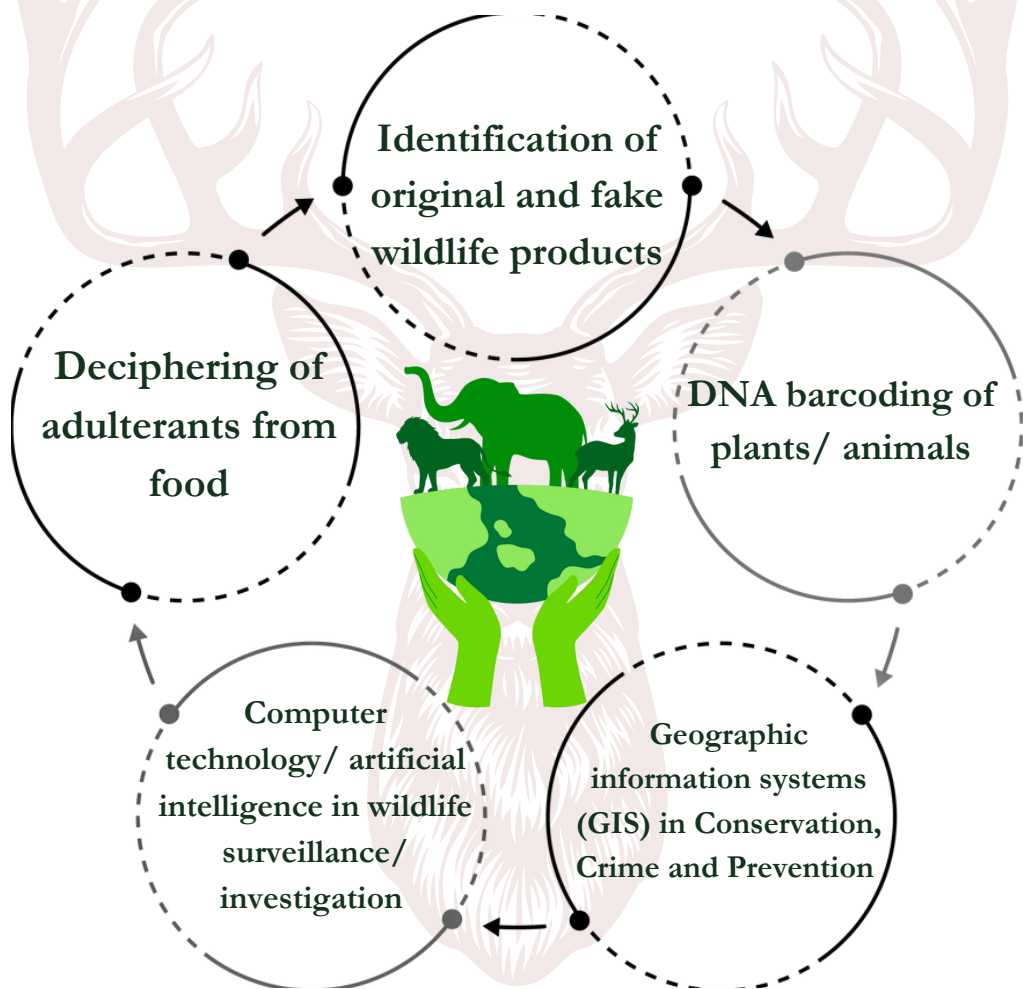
Identification of original and fake wildlife products

DNA barcoding of plants/ animals

Geographic information systems (GIS) in Conservation, Crime and Prevention

Computer technology/ artificial intelligence in wildlife surveillance/ investigation

Deciphering of adulterants from food